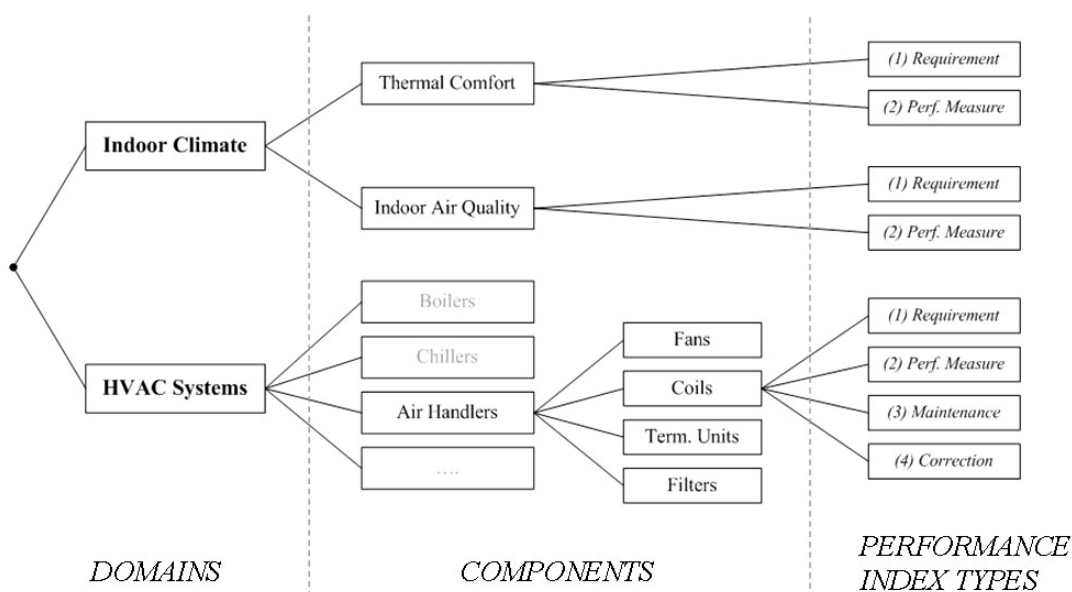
Indoor Climate

HVAC Systems

Thermal Comfort

Indoor Air Quality

Boilers

Chillers

Air Handlers

....

Fans

Coils

Term. Units

Filters

(1) Requirement

(2) Perf. Measure

(1) Requirement

(2) Perf. Measure

(1) Requirement

(2) Perf. Measure

(3) Maintenance

(4) Correction

DOMAINS

COMPONENTS

PERFORMANCE INDEX TYPES